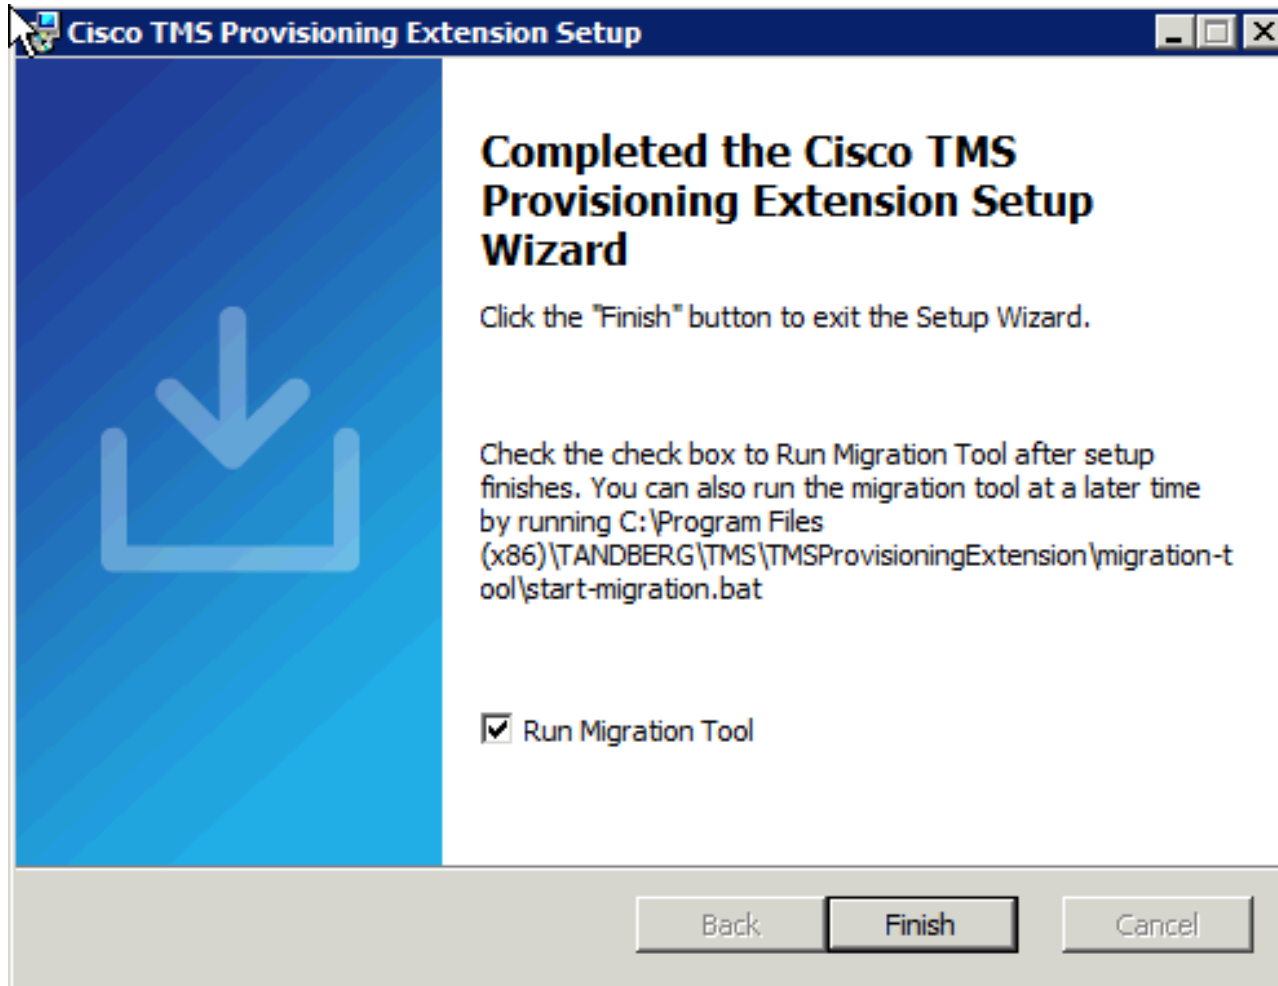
Cisco TMS Provisioning Extension Setup

Completed the Cisco TMS Provisioning Extension Setup Wizard

Click the "Finish" button to exit the Setup Wizard.

Check the check box to Run Migration Tool after setup finishes. You can also run the migration tool at a later time by running C:\Program Files (x86)\TANDBERG\TMS\TMSProvisioningExtension\migration-tool\start-migration.bat

Run Migration Tool

Back Finish Cancel